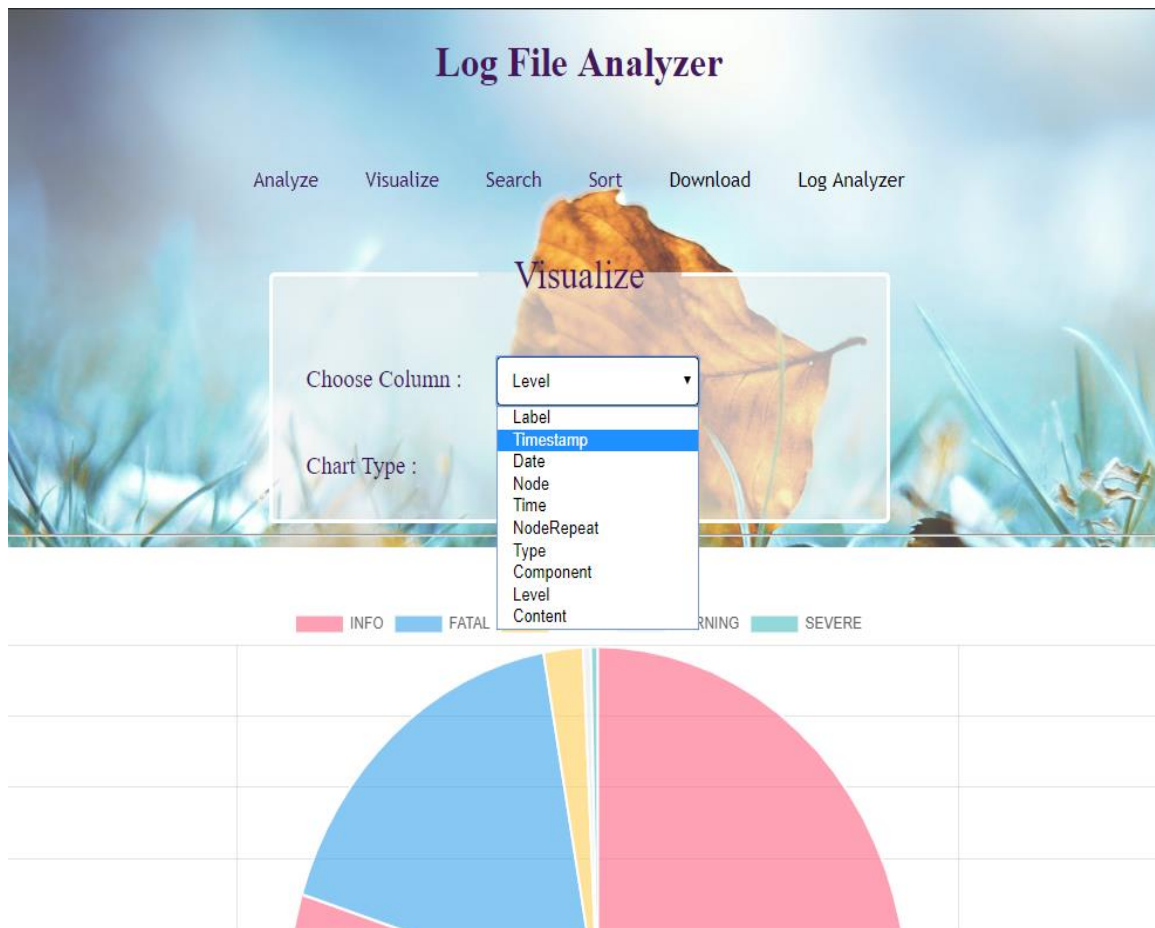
Log File Analyzer

Analyze Visualize Search Sort Download Log Analyzer

Visualize

Choose Column : Level ▾

Label
Timestamp
Date
Node
Time
NodeRepeat
Type
Component
Level
Content

Chart Type :

INFO FATAL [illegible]RNING SEVERE